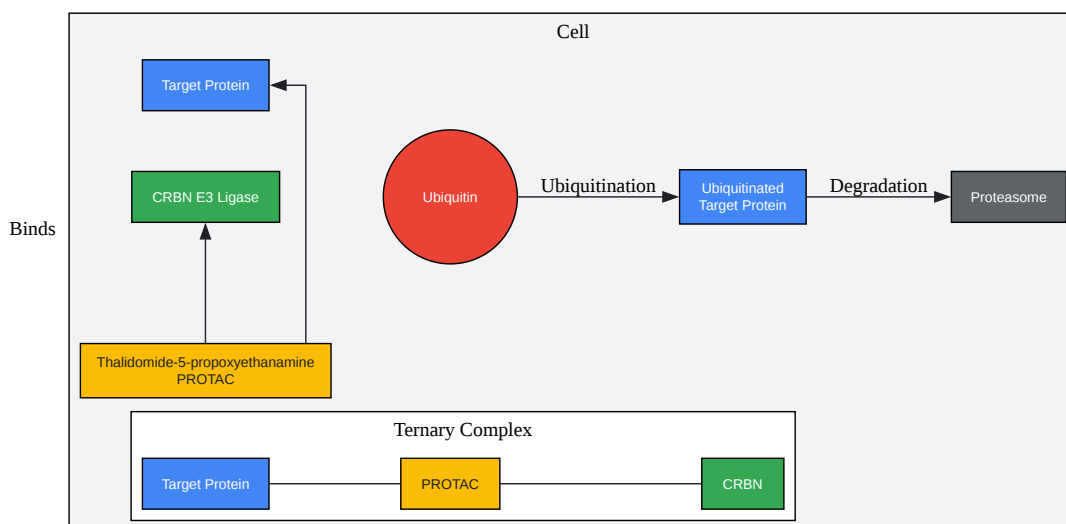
Cell

Target Protein

CRBN E3 Ligase

Binds

Ubiquitin

Ubiquitination

Ubiquitinated Target Protein

Degradation

Proteasome

Thalidomide-5-propoxyethanamine PROTAC

Ternary Complex

Target Protein

PROTAC

CRBN